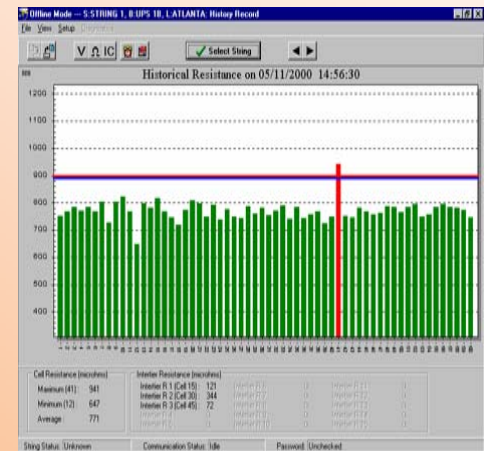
Offline Mode — S:STRING 1, 8:UPS 1B, L:ATLANTA: History Record

File View Setup

V Ω IC

Select String

Historical Resistance on 05/11/2000 14:56:30

1200
1100
1000
900
800
700
600
500
400

Cell Resistance (microhms)
Maximum (41): 941
Minimum (12): 647
Average: 771

Intertier Resistance (microhms)
Intertier R 1 (Cell 15): 121
Intertier R 2 (Cell 30): 344
Intertier R 3 (Cell 45): 72

String Status: Unknown
Communication Status: Idle
Password: Unchecked